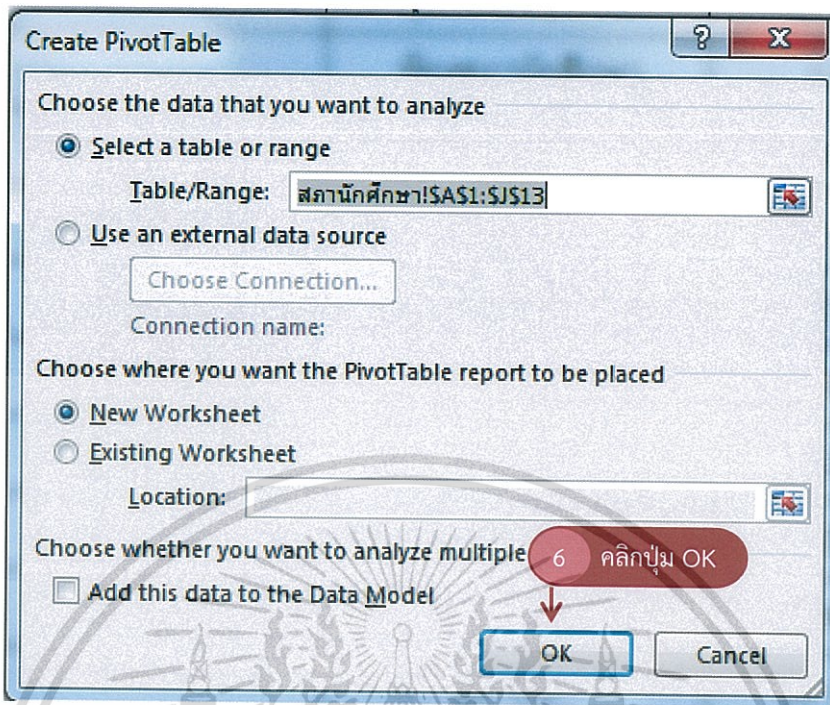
Create PivotTable

?

X

Choose the data that you want to analyze

Select a table or range

Table/Range: สภานักศึกษา!$A$1:$J$13

Use an external data source

Choose Connection...

Connection name:

Choose where you want the PivotTable report to be placed

New Worksheet

Existing Worksheet

Location:

Choose whether you want to analyze multiple

6 คลิกปุ่ม OK

Add this data to the Data Model

OK

Cancel